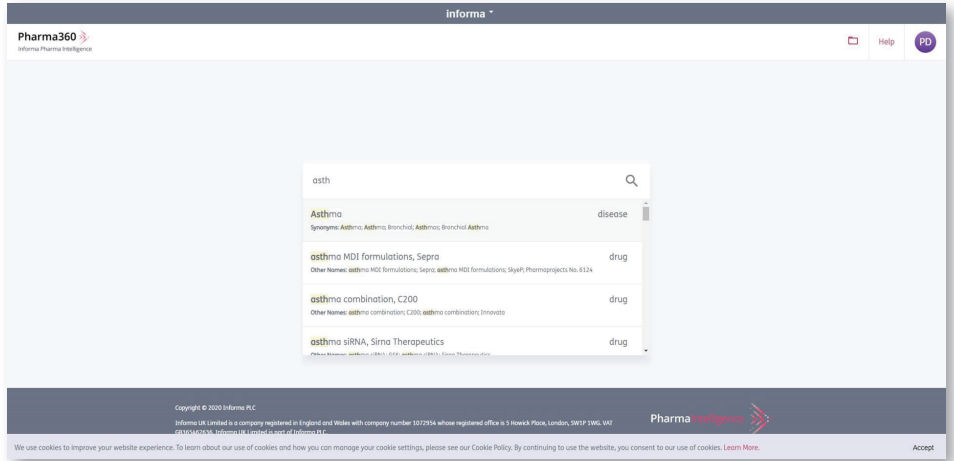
informa ˅

Pharma360
Informa Pharma Intelligence

Help
PD

asth

Asthma
disease
Synonyms: Asthma; Asthma, Bronchial; Asthmas; Bronchial Asthma

asthma MDI formulations, Sepra
drug
Other Names: asthma MDI formulations; Sepra; asthma MDI formulations; SkyePi; Pharmaprojects No. 6124

asthma combination, C200
drug
Other Names: asthma combination; C200; asthma combination; Innovata

asthma siRNA, Sirna Therapeutics
drug
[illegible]

Copyright © 2020 Informa PLC
Informa UK Limited is a company registered in England and Wales with company number 1072954 whose registered office is 5 Howick Place, London, SW1P 1WG. VAT GB365462636. Informa UK Limited is part of Informa PLC.

Pharma Intelligence

We use cookies to improve your website experience. To learn about our use of cookies and how you can manage your cookie settings, please see our Cookie Policy. By continuing to use the website, you consent to our use of cookies. Learn More.
Accept